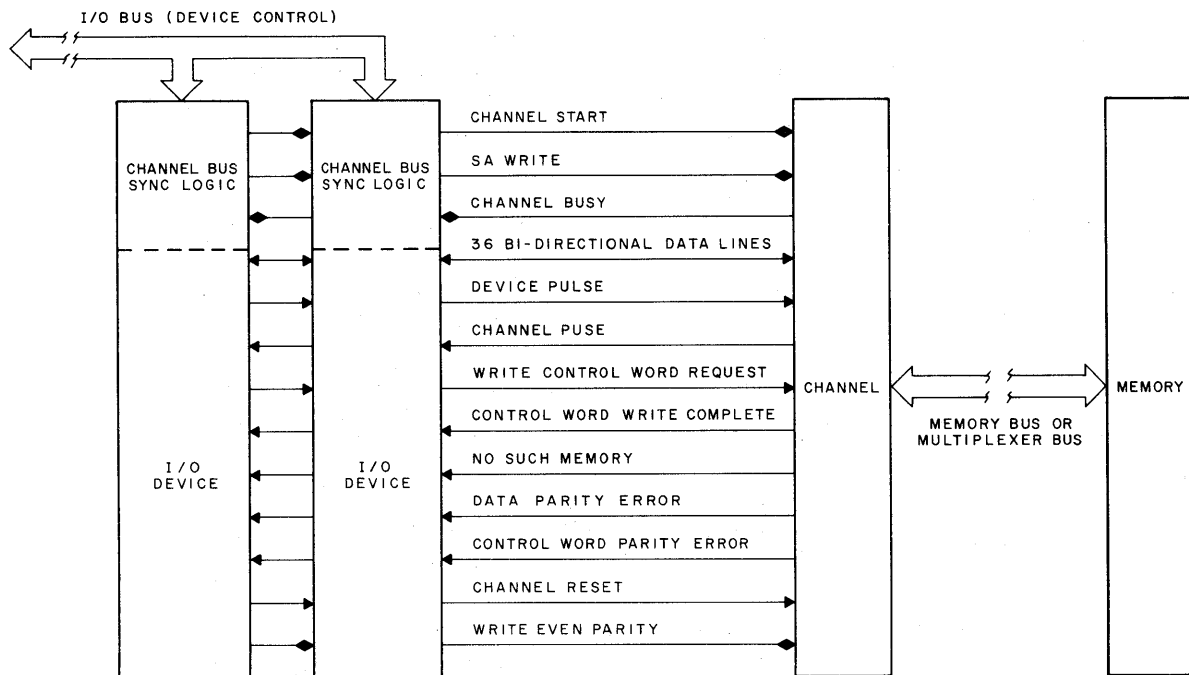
I/O BUS (DEVICE CONTROL)

CHANNEL BUS SYNC LOGIC

CHANNEL BUS SYNC LOGIC

I/O DEVICE

I/O DEVICE

CHANNEL START

SA WRITE

CHANNEL BUSY

36 BI-DIRECTIONAL DATA LINES

DEVICE PULSE

CHANNEL PUSE

WRITE CONTROL WORD REQUEST

CONTROL WORD WRITE COMPLETE

NO SUCH MEMORY

DATA PARITY ERROR

CONTROL WORD PARITY ERROR

CHANNEL RESET

WRITE EVEN PARITY

CHANNEL

MEMORY BUS OR MULTIPLEXER BUS

MEMORY